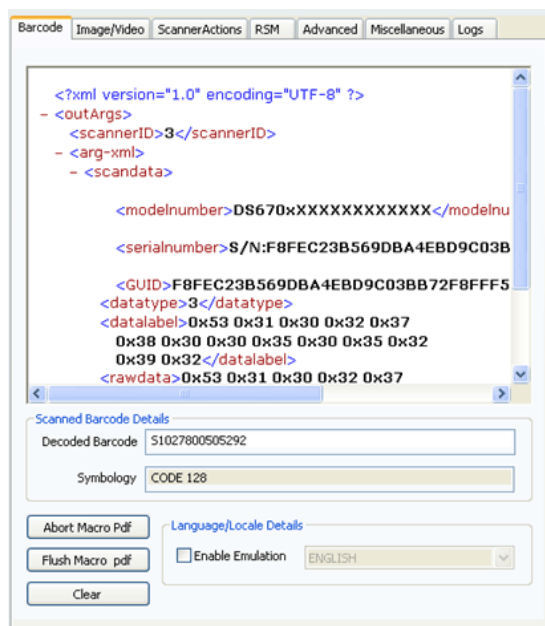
Barcode | Image/Video | ScannerActions | RSM | Advanced | Miscellaneous | Logs

<?xml version="1.0" encoding="UTF-8" ?>
- <outArgs>
<scannerID>3</scannerID>
- <arg-xml>
- <scandata>
<modelnumber>DS670xXXXXXXXXXXXX</modelnu
<serialnumber>S/N:F8FEC23B569DBA4EBD9C03B
<GUID>F8FEC23B569DBA4EBD9C03BB72F8FFF5
<datatype>3</datatype>
<datalabel>0x53 0x31 0x30 0x32 0x37 0x38 0x30 0x30 0x35 0x30 0x35 0x32 0x39 0x32</datalabel>
<rawdata>0x53 0x31 0x30 0x32 0x37

Scanned Barcode Details
Decoded Barcode S1027800505292
Symbology CODE 128

Abort Macro Pdf
Flush Macro pdf
Clear

Language/Locale Details
Enable Emulation ENGLISH